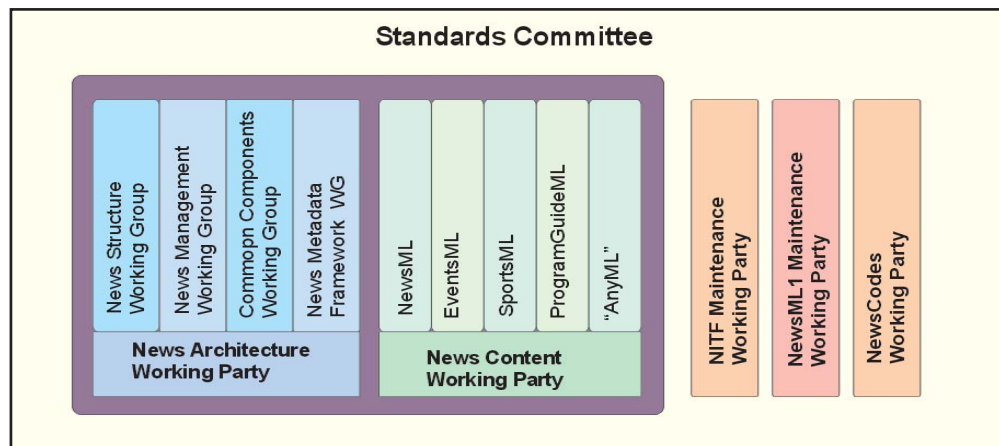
Standards Committee

News Structure Working Group

News Management Working Group

Commopn Components Working Group

News Metadata Framework WG

News Architecture Working Party

NewsML

EventsML

SportsML

ProgramGuideML

"AnyML"

News Content Working Party

NITF Maintenance Working Party

NewsML1 Maintenance Working Party

NewsCodes Working Party